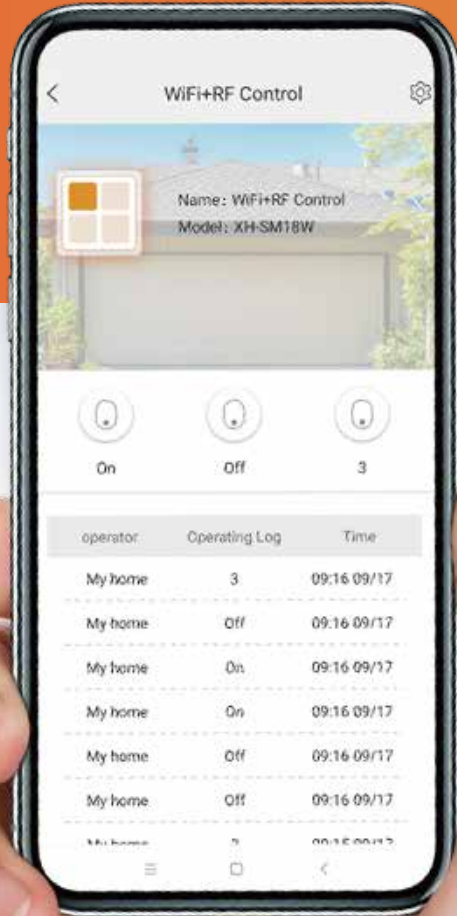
<

WiFi+RF Control

Name: WiFi+RF Control
Model: XH-SM18W

On

Off

3

| operator | Operating Log | Time |
|---|---|---|
| My home | 3 | 09:16 09/17 |
| My home | Off | 09:16 09/17 |
| My home | On | 09:16 09/17 |
| My home | On | 09:16 09/17 |
| My home | Off | 09:16 09/17 |
| My home | Off | 09:16 09/17 |
| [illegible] | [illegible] | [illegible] |